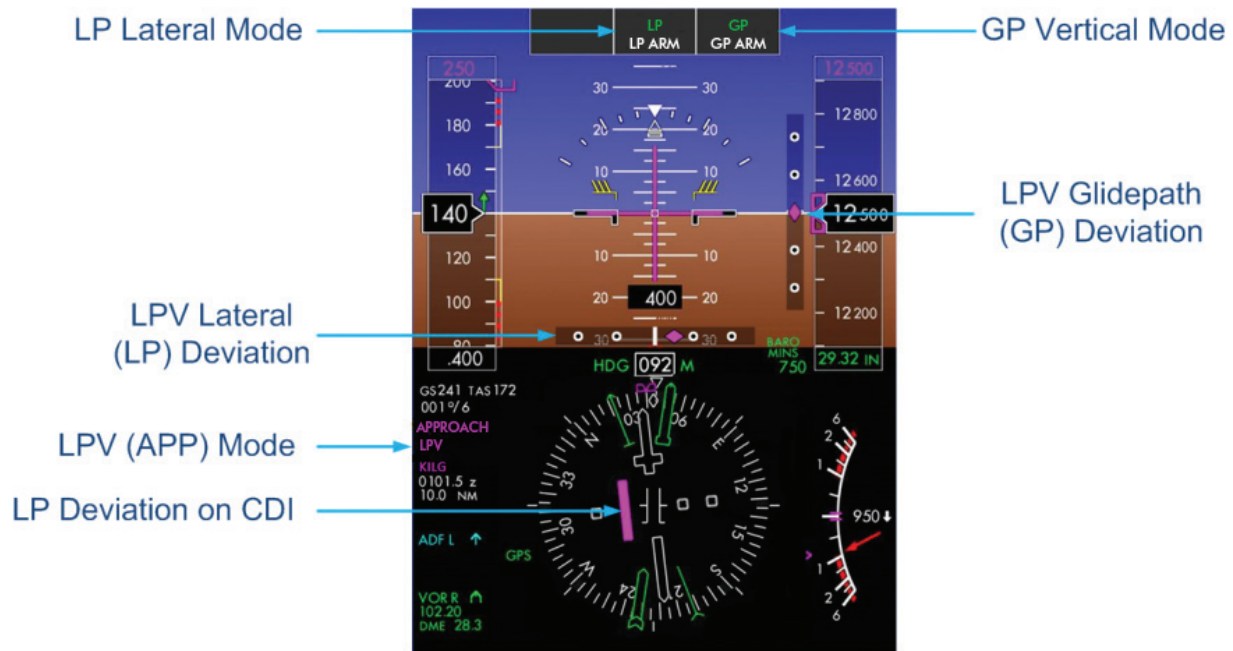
LP Lateral Mode

LP
LP ARM

GP
GP ARM

GP Vertical Mode

250

200

180

160

140

120

100

80

.400

30 30

20 20

10 10

10 10

20 400 20

12500

12800

12600

12500

12400

12200

LPV Glidepath (GP) Deviation

LPV Lateral (LP) Deviation

30 30

BARO MINS 750

29.32 IN

HDG 092 M

GS241 TAS172
001°/6

LPV (APP) Mode

APPROACH
LPV

KILG
0101.5 z
10.0 NM

LP Deviation on CDI

ADF L

GPS

VOR R
102.20
DME 28.3

N

3

6

E

12

15

S

21

24

W

30

33

6

2

1

950

1

2

6